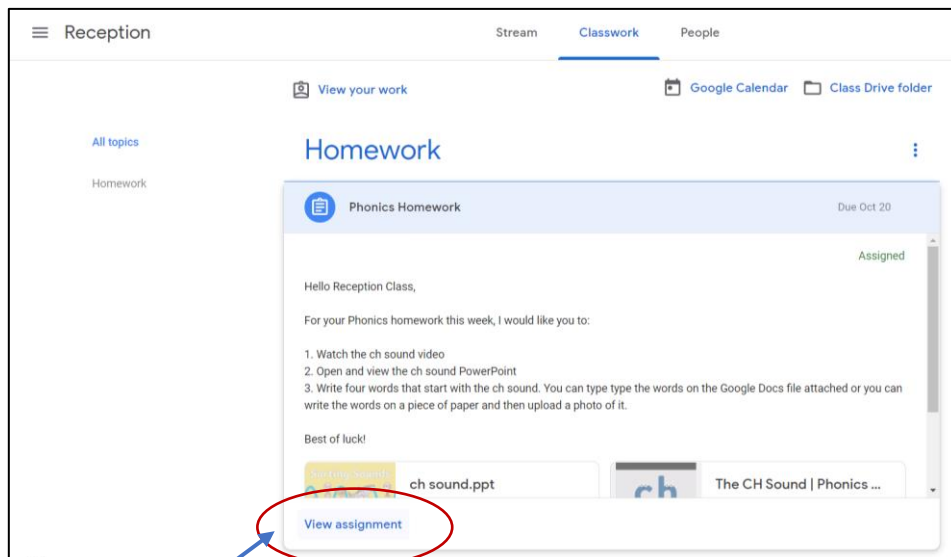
Reception

Stream Classwork People

View your work

Google Calendar Class Drive folder

All topics

Homework

Homework

Phonics Homework

Due Oct 20

Assigned

Hello Reception Class,

For your Phonics homework this week, I would like you to:

1. Watch the ch sound video
2. Open and view the ch sound PowerPoint
3. Write four words that start with the ch sound. You can type type the words on the Google Docs file attached or you can write the words on a piece of paper and then upload a photo of it.

Best of luck!

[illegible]

ch sound.ppt

ch

The CH Sound | Phonics ...

View assignment